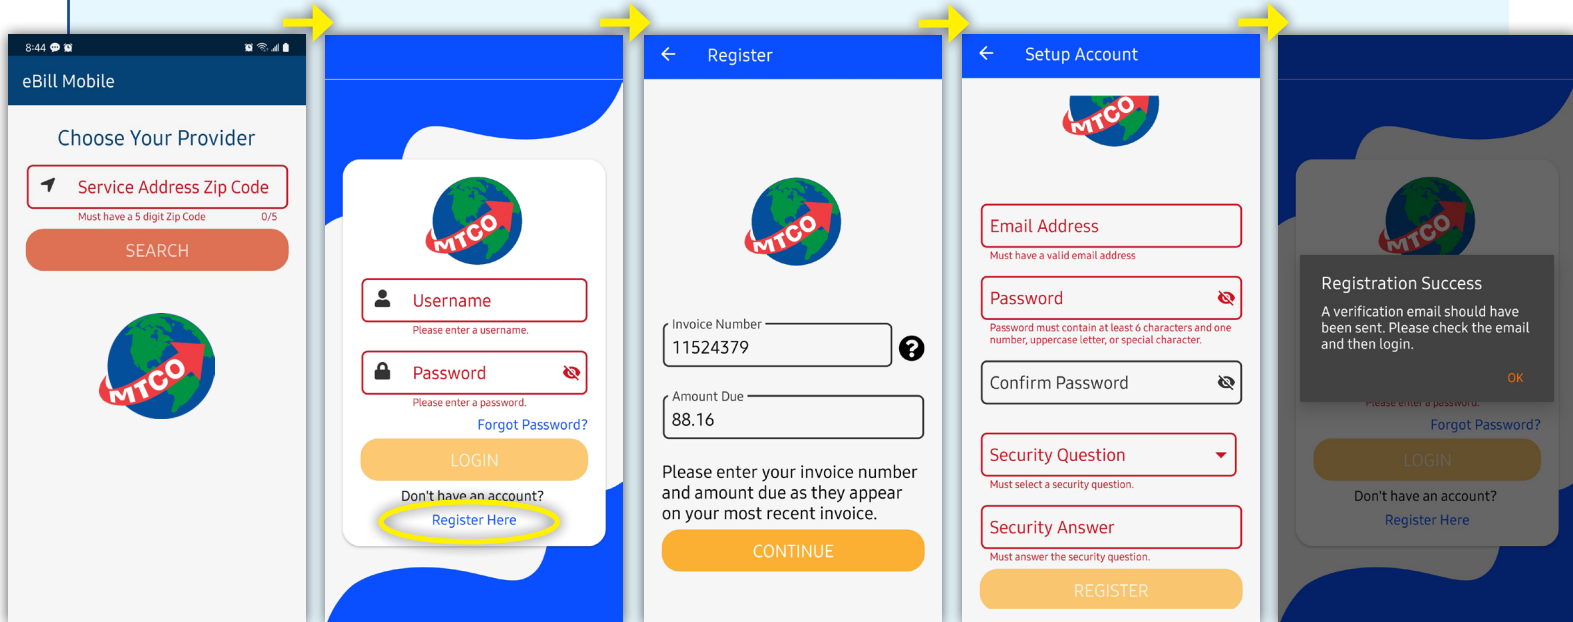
8:44

eBill Mobile

Choose Your Provider

Service Address Zip Code

Must have a 5 digit Zip Code 0/5

SEARCH

MTCO

MTCO

Username

Please enter a username.

Password

Please enter a password.

Forgot Password?

LOGIN

Don't have an account?

Register Here

Register

MTCO

Invoice Number

11524379

Amount Due

88.16

Please enter your invoice number and amount due as they appear on your most recent invoice.

CONTINUE

Setup Account

MTCO

Email Address

Must have a valid email address

Password

Password must contain at least 6 characters and one number, uppercase letter, or special character.

Confirm Password

Security Question

Must select a security question.

Security Answer

Must answer the security question.

REGISTER

MTCO

Registration Success

A verification email should have been sent. Please check the email and then login.

OK

Please enter a password.

Forgot Password?

LOGIN

Don't have an account?

Register Here